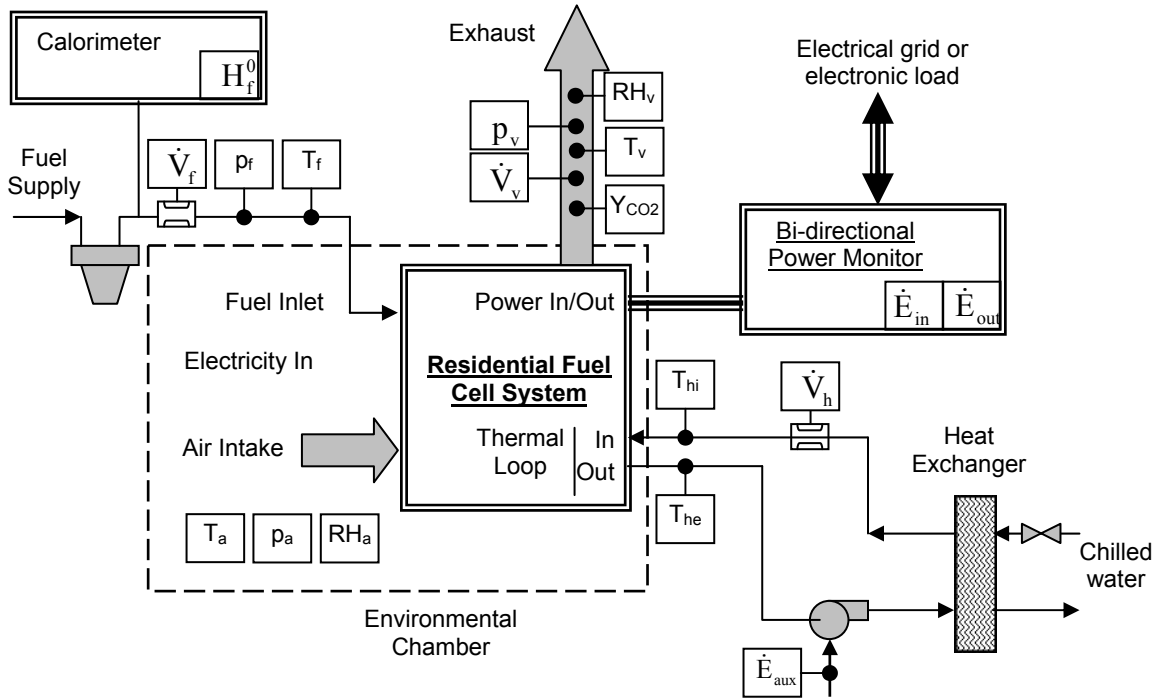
Calorimeter
$H_f^0$
Exhaust
$RH_v$
$p_v$
$T_v$
$\dot{V}_v$
$Y_{CO2}$
Electrical grid or electronic load
Fuel Supply
$\dot{V}_f$
$p_f$
$T_f$
Bi-directional Power Monitor
$\dot{E}_{in}$
$\dot{E}_{out}$
Fuel Inlet
Power In/Out
Electricity In
Residential Fuel Cell System
$T_{hi}$
$\dot{V}_h$
Air Intake
Thermal Loop
In
Out
Heat Exchanger
$T_{he}$
$T_a$
$p_a$
$RH_a$
Chilled water
Environmental Chamber
$\dot{E}_{aux}$